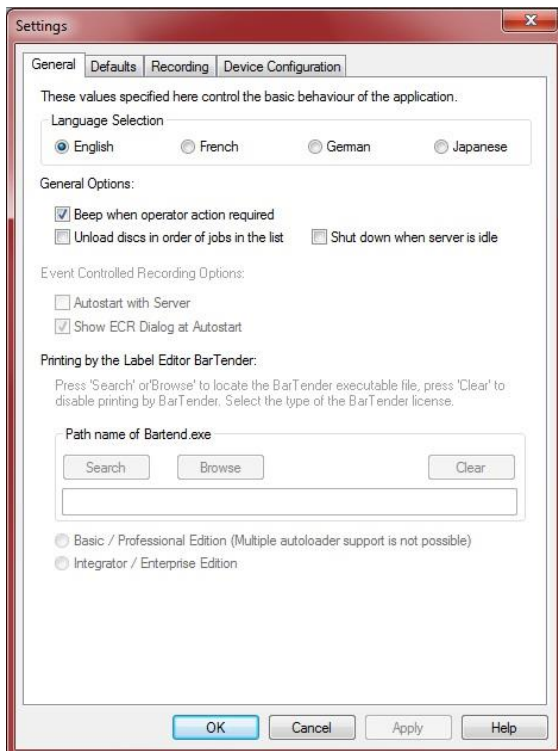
Settings

General | Defaults | Recording | Device Configuration

These values specified here control the basic behaviour of the application.

Language Selection

English French German Japanese

General Options:

Beep when operator action required

Unload discs in order of jobs in the list

Shut down when server is idle

Event Controlled Recording Options:

Autostart with Server

Show ECR Dialog at Autostart

Printing by the Label Editor BarTender:

Press 'Search' or'Browse' to locate the BarTender executable file, press 'Clear' to disable printing by BarTender. Select the type of the BarTender license.

Path name of Bartend.exe

Search Browse Clear

Basic / Professional Edition (Multiple autoloader support is not possible)

Integrator / Enterprise Edition

OK Cancel Apply Help